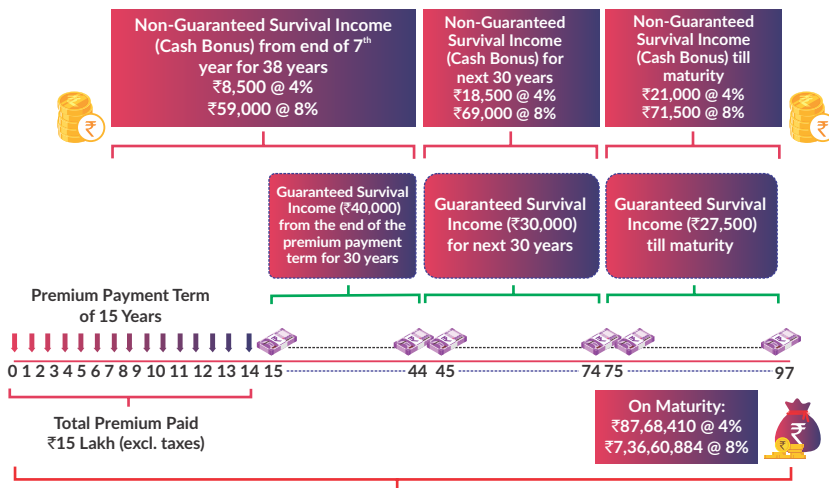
Non-Guaranteed Survival Income (Cash Bonus) from end of 7$^{th}$ year for 38 years
₹8,500 @ 4%
₹59,000 @ 8%

Non-Guaranteed Survival Income (Cash Bonus) for next 30 years
₹18,500 @ 4%
₹69,000 @ 8%

Non-Guaranteed Survival Income (Cash Bonus) till maturity
₹21,000 @ 4%
₹71,500 @ 8%

Guaranteed Survival Income (₹40,000) from the end of the premium payment term for 30 years

Guaranteed Survival Income (₹30,000) for next 30 years

Guaranteed Survival Income (₹27,500) till maturity

Premium Payment Term of 15 Years

0 1 2 3 4 5 6 7 8 9 10 11 12 13 14 15 44 45 74 75 97

Total Premium Paid
₹15 Lakh (excl. taxes)

On Maturity:
₹87,68,410 @ 4%
₹7,36,60,884 @ 8%